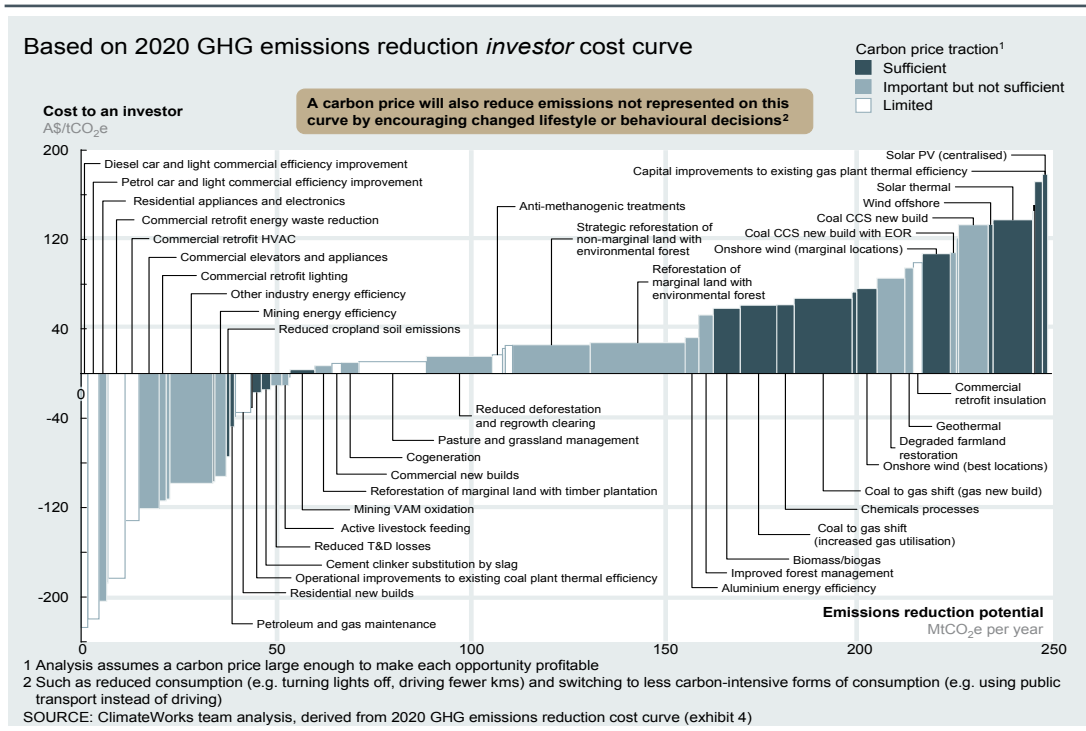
Based on 2020 GHG emissions reduction *investor* cost curve

Carbon price traction$^1$
Sufficient
Important but not sufficient
Limited

Cost to an investor
A\$/t$CO_2$e

A carbon price will also reduce emissions not represented on this curve by encouraging changed lifestyle or behavioural decisions$^2$

200
120
40
0
-40
-120
-200

Diesel car and light commercial efficiency improvement
Petrol car and light commercial efficiency improvement
Residential appliances and electronics
Commercial retrofit energy waste reduction
Commercial retrofit HVAC
Commercial elevators and appliances
Commercial retrofit lighting
Other industry energy efficiency
Mining energy efficiency
Reduced cropland soil emissions
Anti-methanogenic treatments
Strategic reforestation of non-marginal land with environmental forest
Reforestation of marginal land with environmental forest
Solar PV (centralised)
Capital improvements to existing gas plant thermal efficiency
Solar thermal
Wind offshore
Coal CCS new build
Coal CCS new build with EOR
Onshore wind (marginal locations)

Commercial retrofit insulation
Geothermal
Degraded farmland restoration
Onshore wind (best locations)
Coal to gas shift (gas new build)
Chemicals processes
Coal to gas shift (increased gas utilisation)
Biomass/biogas
Improved forest management
Aluminium energy efficiency
Reduced deforestation and regrowth clearing
Pasture and grassland management
Cogeneration
Commercial new builds
Reforestation of marginal land with timber plantation
Mining VAM oxidation
Active livestock feeding
Reduced T&D losses
Cement clinker substitution by slag
Operational improvements to existing coal plant thermal efficiency
Residential new builds
Petroleum and gas maintenance

Emissions reduction potential
Mt$CO_2$e per year

0
50
100
150
200
250

1 Analysis assumes a carbon price large enough to make each opportunity profitable
2 Such as reduced consumption (e.g. turning lights off, driving fewer kms) and switching to less carbon-intensive forms of consumption (e.g. using public transport instead of driving)
SOURCE: ClimateWorks team analysis, derived from 2020 GHG emissions reduction cost curve (exhibit 4)